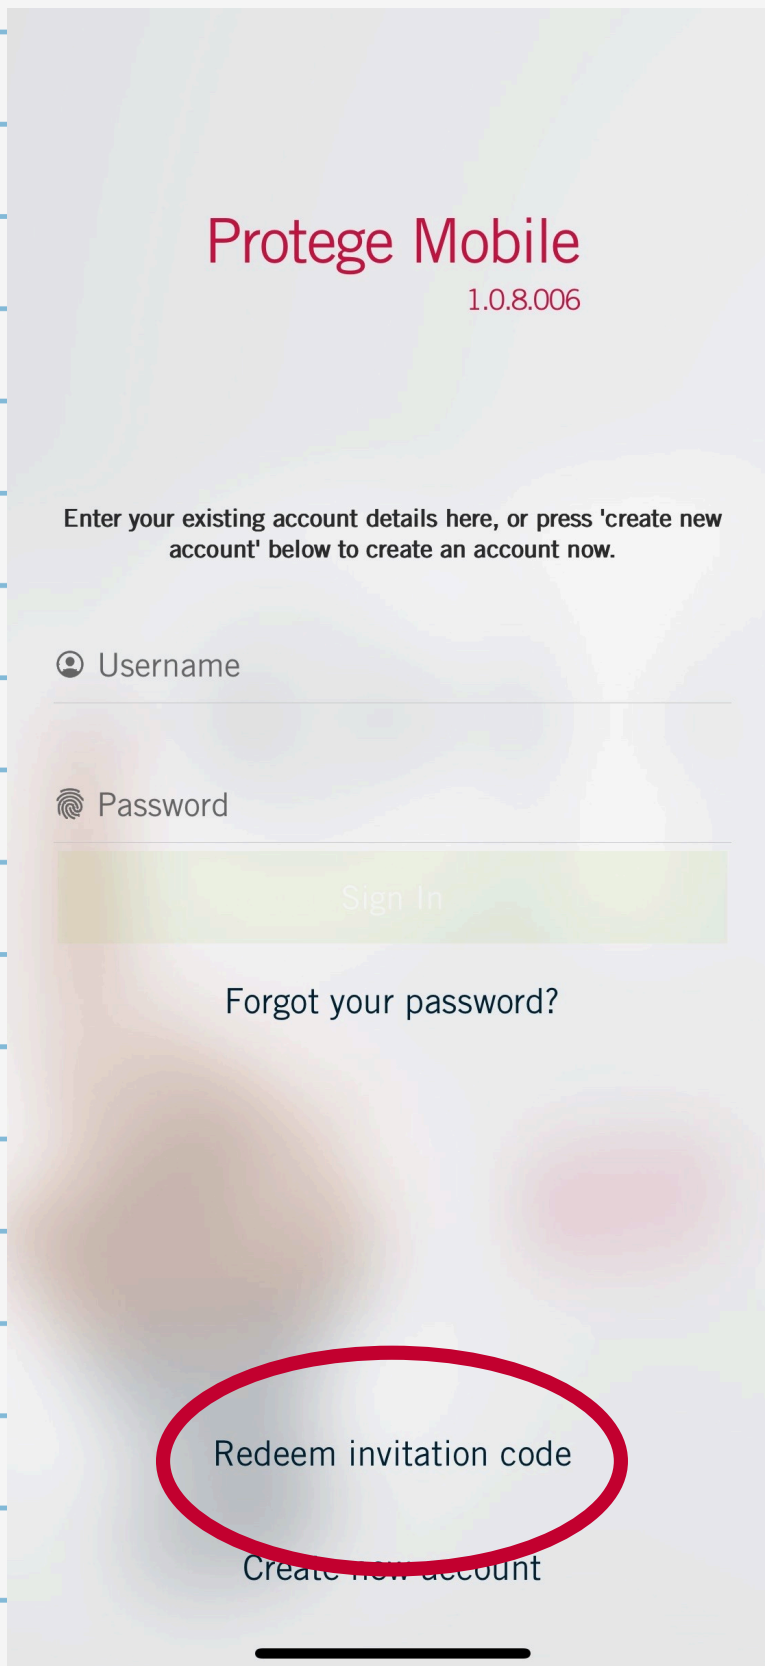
Protege Mobile
1.0.8.006

Enter your existing account details here, or press 'create new account' below to create an account now.

Username

Password

Sign In

Forgot your password?

Redeem invitation code

Create new account